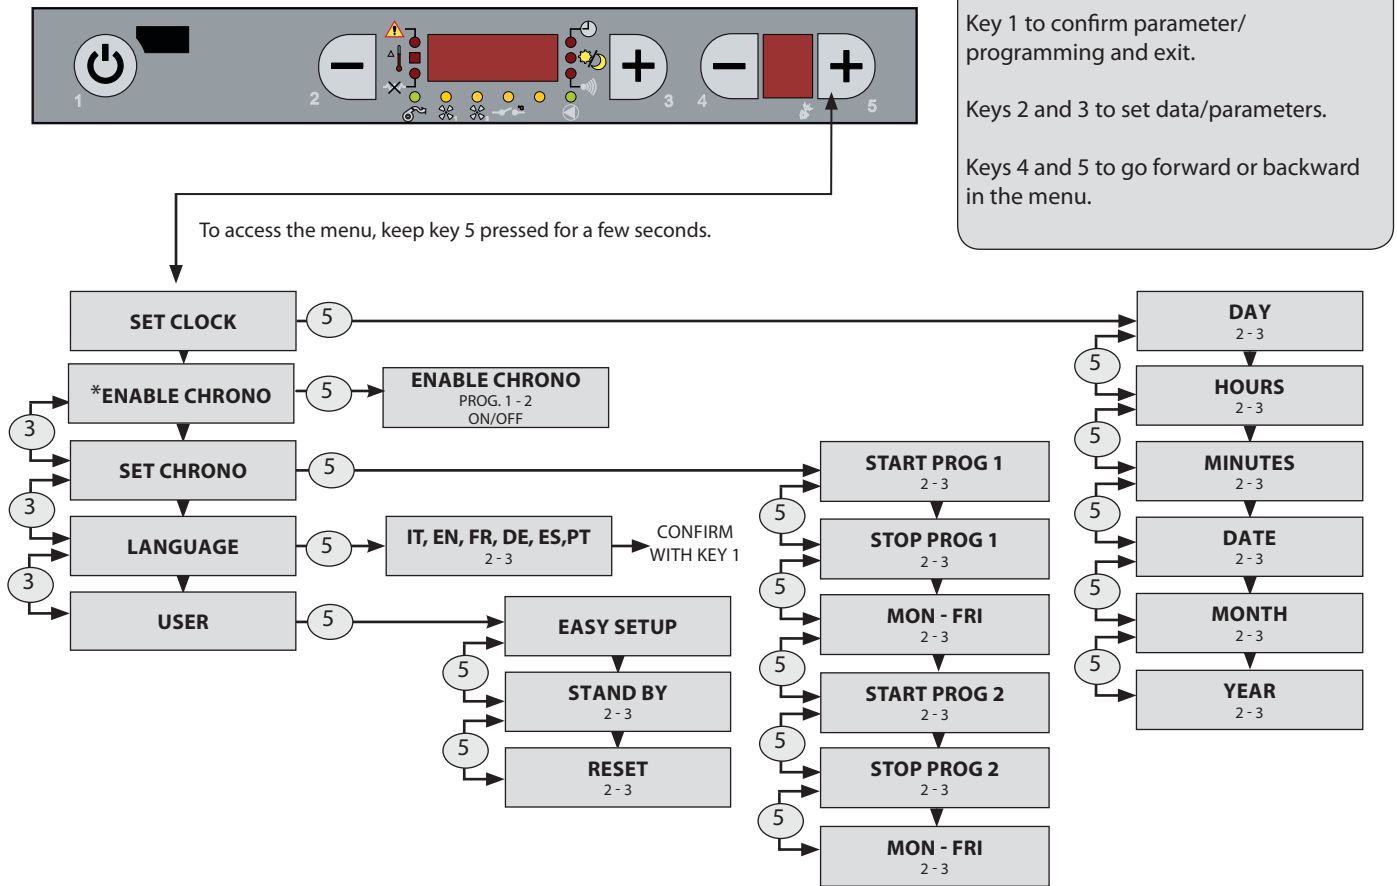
1 2 3 4 5

Key 1 to confirm parameter/ programming and exit.

Keys 2 and 3 to set data/parameters.

Keys 4 and 5 to go forward or backward in the menu.

To access the menu, keep key 5 pressed for a few seconds.

SET CLOCK
5
DAY
2 - 3
5
HOURS
2 - 3
5
MINUTES
2 - 3
5
DATE
2 - 3
5
MONTH
2 - 3
5
YEAR
2 - 3

3
*ENABLE CHRONO
5
ENABLE CHRONO
PROG. 1 - 2
ON/OFF

3
SET CHRONO
5
START PROG 1
2 - 3
5
STOP PROG 1
2 - 3
5
MON - FRI
2 - 3
5
START PROG 2
2 - 3
5
STOP PROG 2
2 - 3
5
MON - FRI
2 - 3

3
LANGUAGE
5
IT, EN, FR, DE, ES,PT
2 - 3
CONFIRM WITH KEY 1

USER
5
EASY SETUP
5
STAND BY
2 - 3
5
RESET
2 - 3